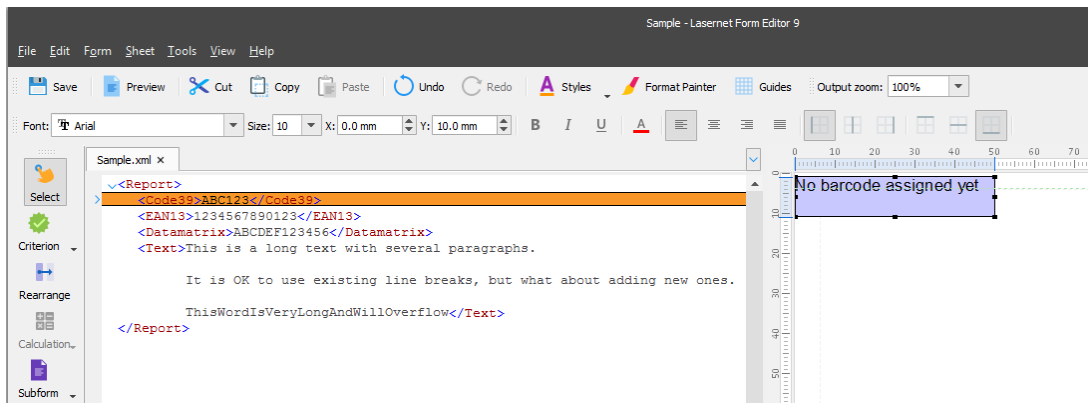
Sample - Lasernet Form Editor 9

File Edit Form Sheet Tools View Help

Save Preview Cut Copy Paste Undo Redo Styles Format Painter Guides Output zoom: 100%

Font: Arial Size: 10 X: 0.0 mm Y: 10.0 mm B I U A

Select
Criterion
Rearrange
Calculation
Subform

Sample.xml ×

<Report>
<Code39>ABC123</Code39>
<EAN13>1234567890123</EAN13>
<Datamatrix>ABCDEF123456</Datamatrix>
<Text>This is a long text with several paragraphs.

It is OK to use existing line breaks, but what about adding new ones.

ThisWordIsVeryLongAndWillOverflow</Text>
</Report>

0 10 20 30 40 50 60 70

0 10 20 30 40 50

No barcode assigned yet